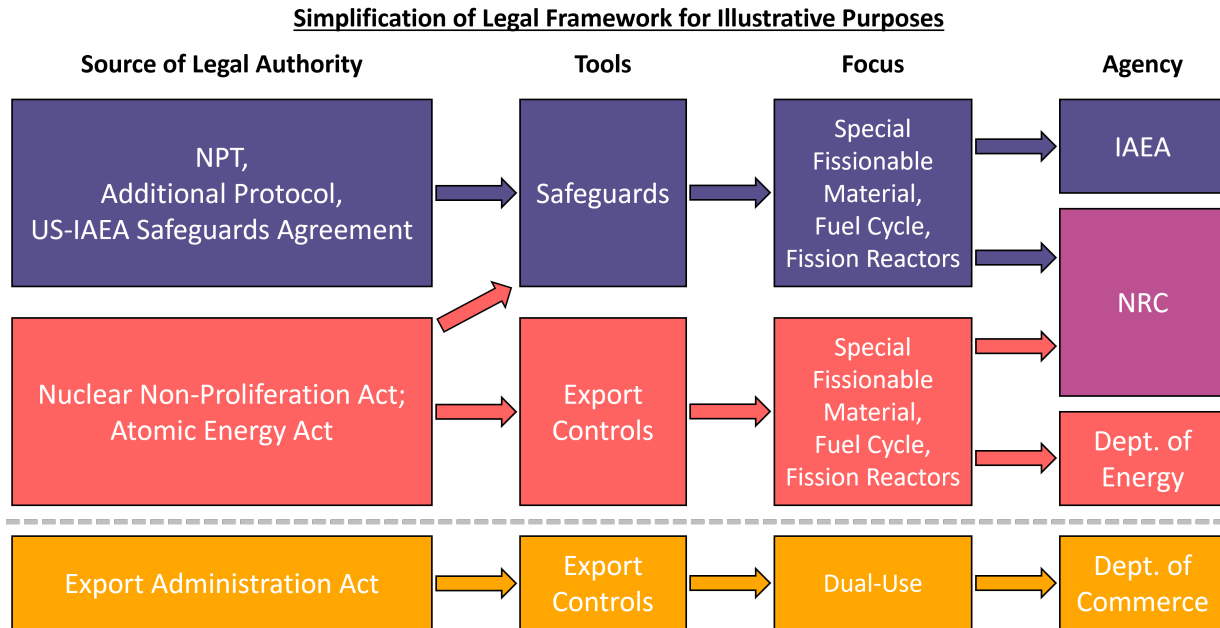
Simplification of Legal Framework for Illustrative Purposes

Source of Legal Authority

Tools

Focus

Agency

NPT, Additional Protocol, US-IAEA Safeguards Agreement

Safeguards

Special Fissionable Material, Fuel Cycle, Fission Reactors

IAEA

NRC

Nuclear Non-Proliferation Act; Atomic Energy Act

Export Controls

Special Fissionable Material, Fuel Cycle, Fission Reactors

Dept. of Energy

Export Administration Act

Export Controls

Dual-Use

Dept. of Commerce